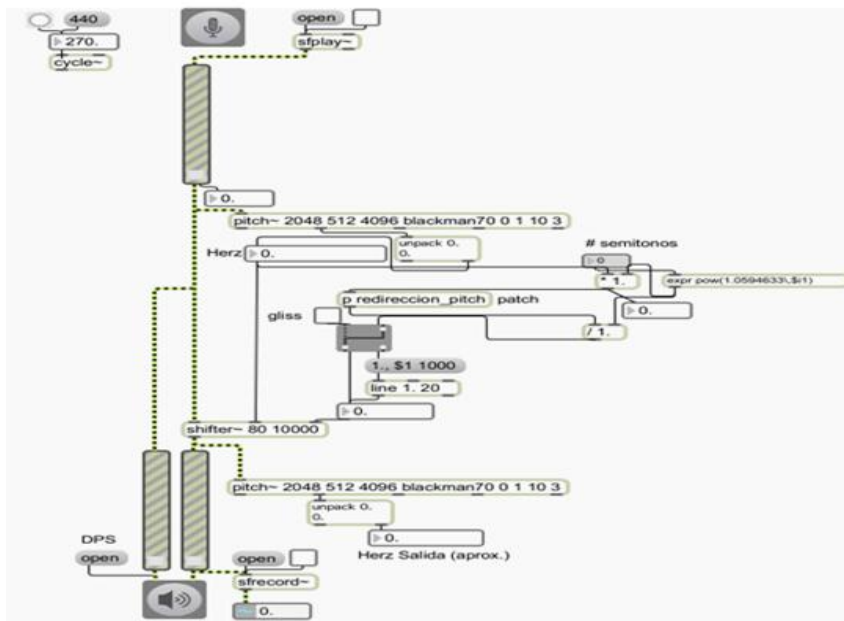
440
270.
cycle~
open
sfplay~
0.
pitch~ 2048 512 4096 blackman70 0 1 10 3
Herz 0.
unpack 0. 0.
# semitonos
0
* 1.
expr pow(1.0594633\,$i1)
p redireccion_pitch patch
0.
gliss
/ 1.
1., $1 1000
line 1. 20
0.
shifter~ 80 10000
pitch~ 2048 512 4096 blackman70 0 1 10 3
unpack 0. 0.
0.
Herz Salida (aprox.)
DPS
open
open
sfrecord~
0.